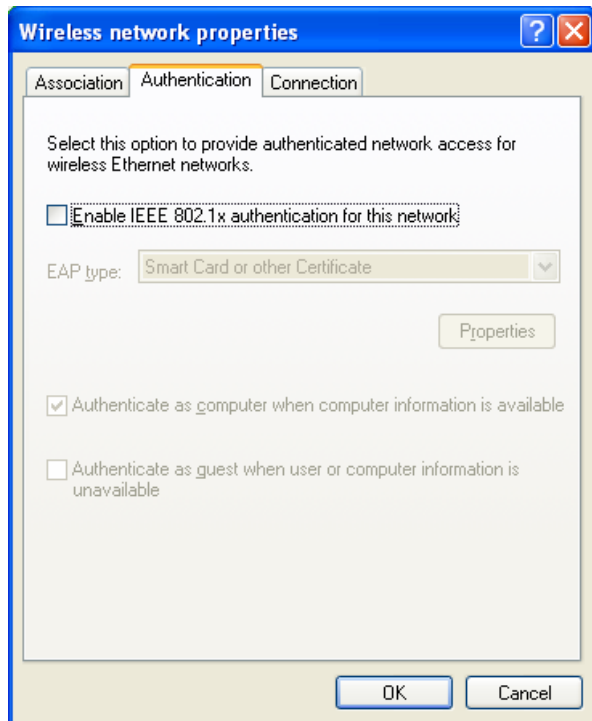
Wireless network properties

Association | Authentication | Connection

Select this option to provide authenticated network access for wireless Ethernet networks.

Enable IEEE 802.1x authentication for this network

EAP type: Smart Card or other Certificate

Properties

Authenticate as computer when computer information is available

Authenticate as guest when user or computer information is unavailable

OK
Cancel